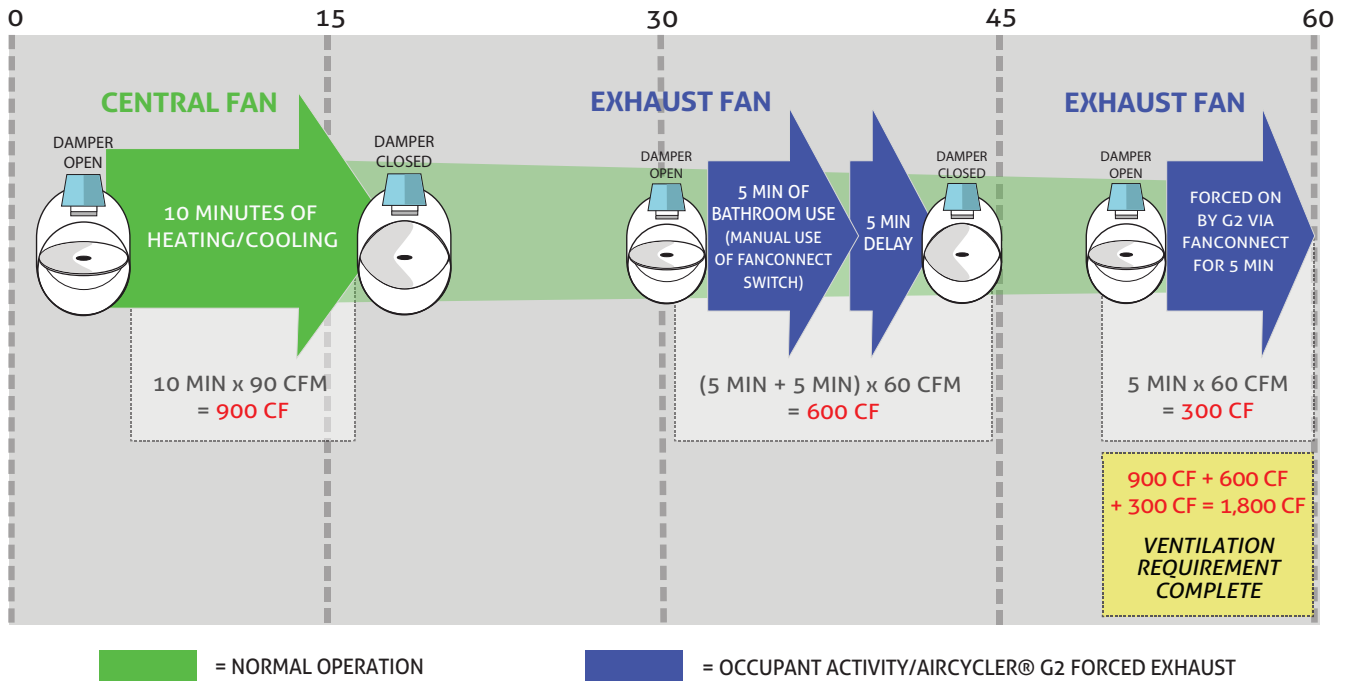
0 15 30 45 60

CENTRAL FAN

DAMPER OPEN

10 MINUTES OF HEATING/COOLING

DAMPER CLOSED

10 MIN x 90 CFM = 900 CF

EXHAUST FAN

DAMPER OPEN

5 MIN OF BATHROOM USE (MANUAL USE OF FANCONNECT SWITCH)

5 MIN DELAY

DAMPER CLOSED

(5 MIN + 5 MIN) x 60 CFM = 600 CF

EXHAUST FAN

DAMPER OPEN

FORCED ON BY G2 VIA FANCONNECT FOR 5 MIN

5 MIN x 60 CFM = 300 CF

900 CF + 600 CF + 300 CF = 1,800 CF

VENTILATION REQUIREMENT COMPLETE

= NORMAL OPERATION

= OCCUPANT ACTIVITY/AIRCYCLER® G2 FORCED EXHAUST